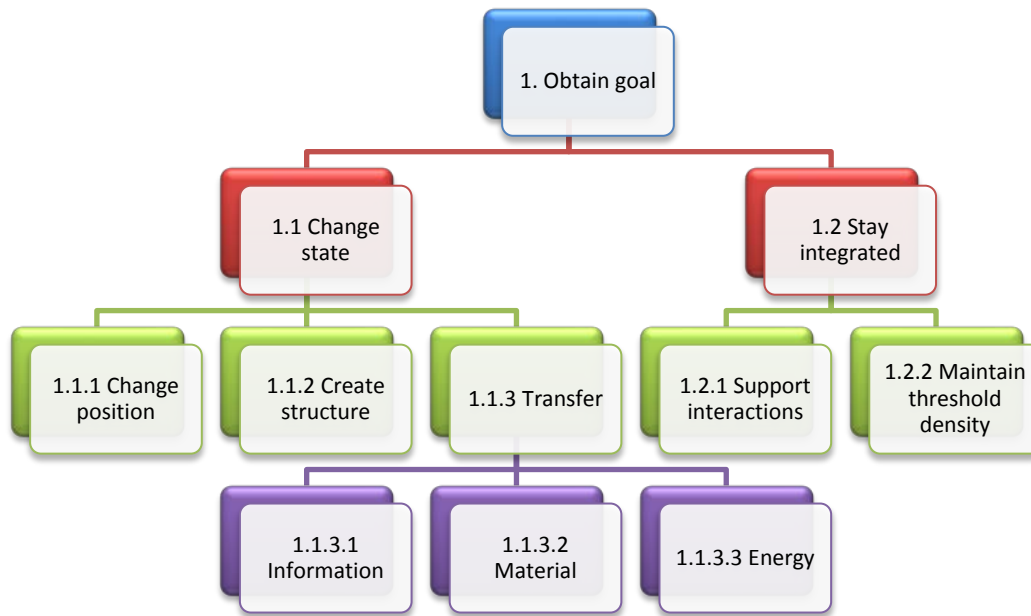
1. Obtain goal

1.1 Change state

1.2 Stay integrated

1.1.1 Change position

1.1.2 Create structure

1.1.3 Transfer

1.2.1 Support interactions

1.2.2 Maintain threshold density

1.1.3.1 Information

1.1.3.2 Material

1.1.3.3 Energy